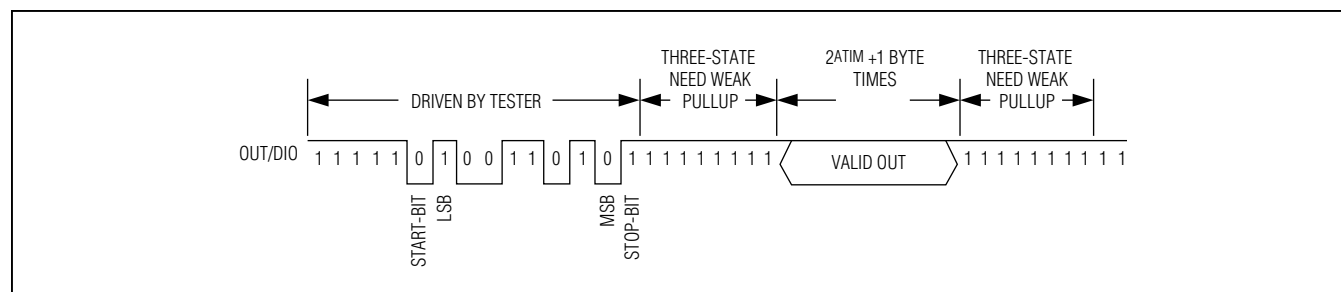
DRIVEN BY TESTER

THREE-STATE NEED WEAK PULLUP

$2^{ATIM}$ +1 BYTE TIMES

THREE-STATE NEED WEAK PULLUP

OUT/DIO 1 1 1 1 1 0 1 0 0 1 1 0 1 0 1 1 1 1 1 1 1 1 1

VALID OUT

1 1 1 1 1 1 1 1 1 1

START-BIT

LSB

MSB

STOP-BIT